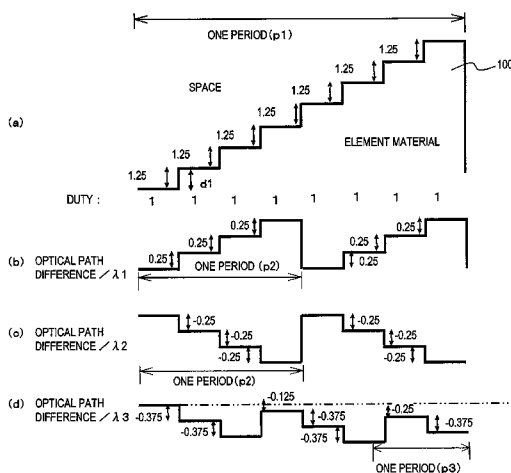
ONE PERIOD (p1)

100

SPACE

(a)

1.25 1.25 1.25 1.25 1.25 1.25 1.25 1.25

ELEMENT MATERIAL

d1

DUTY : 1 1 1 1 1 1 1 1

(b) OPTICAL PATH DIFFERENCE / λ1

0.25 0.25 0.25 0.25 0.25 0.25

ONE PERIOD (p2)

(c) OPTICAL PATH DIFFERENCE / λ2

-0.25 -0.25 -0.25 -0.25 -0.25 -0.25

ONE PERIOD (p2)

(d) OPTICAL PATH DIFFERENCE / λ3

-0.375 -0.125 -0.25 -0.375 -0.375 -0.375 -0.375

ONE PERIOD (p3)